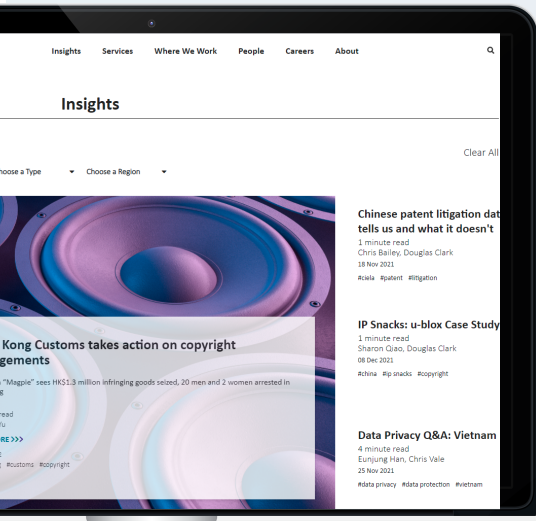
Insights Services Where We Work People Careers About

Insights

Clear All

oose a Type Choose a Region

Kong Customs takes action on copyright gements

"Magpie" sees HK$1.3 million infringing goods seized, 20 men and 2 women arrested in g

ead
Yu

RE >>>

#customs #copyright

Chinese patent litigation dat tells us and what it doesn't
1 minute read
Chris Bailey, Douglas Clark
18 Nov 2021
#ciela #patent #litigation

IP Snacks: u-blox Case Study
1 minute read
Sharon Qiao, Douglas Clark
08 Dec 2021
#china #ip snacks #copyright

Data Privacy Q&A: Vietnam
4 minute read
Eunjung Han, Chris Vale
25 Nov 2021
#data privacy #data protection #vietnam